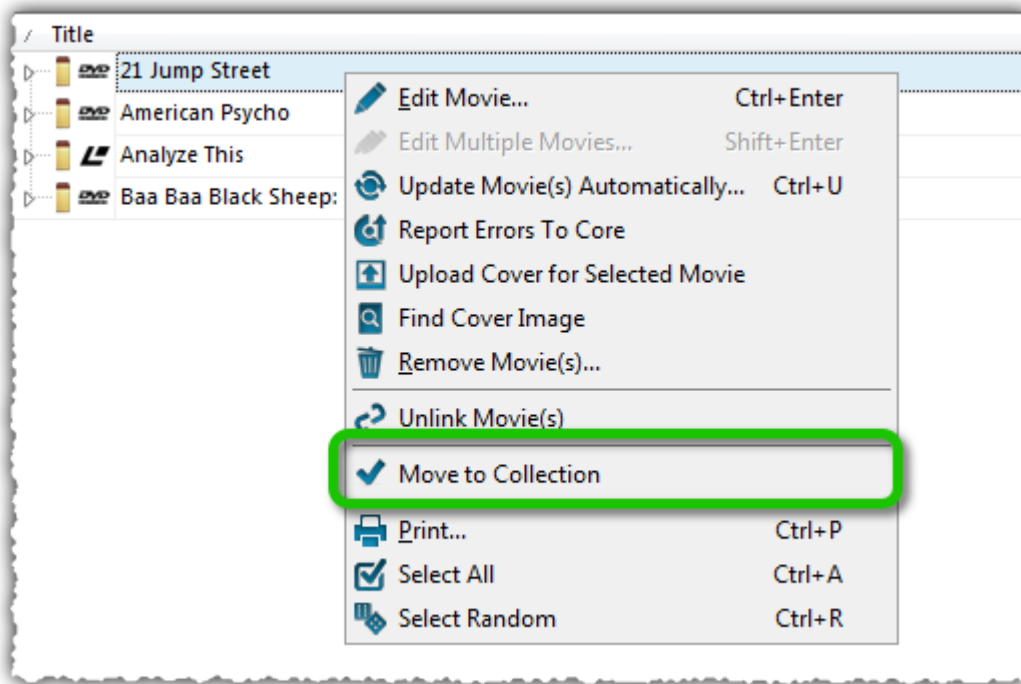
/ Title
DVD 21 Jump Street
DVD American Psycho
Analyze This
DVD Baa Baa Black Sheep:

Edit Movie... Ctrl+Enter
Edit Multiple Movies... Shift+Enter
Update Movie(s) Automatically... Ctrl+U
Report Errors To Core
Upload Cover for Selected Movie
Find Cover Image
Remove Movie(s)...
Unlink Movie(s)
Move to Collection
Print... Ctrl+P
Select All Ctrl+A
Select Random Ctrl+R